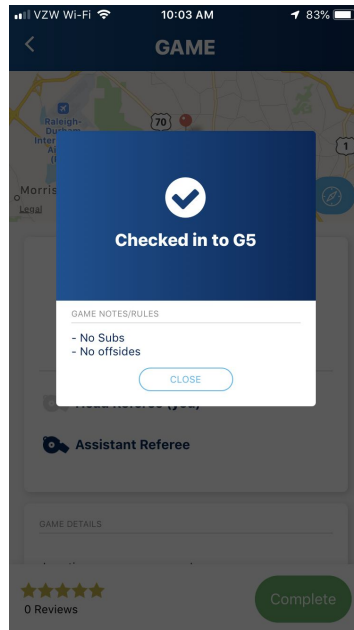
VZW Wi-Fi 10:03 AM 83%

GAME

Raleigh-Durham International

70

1

Morris

Legal

Checked in to G5

GAME NOTES/RULES

- No Subs
- No offsides

CLOSE

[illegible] Referee (you)

Assistant Referee

GAME DETAILS

0 Reviews

Complete